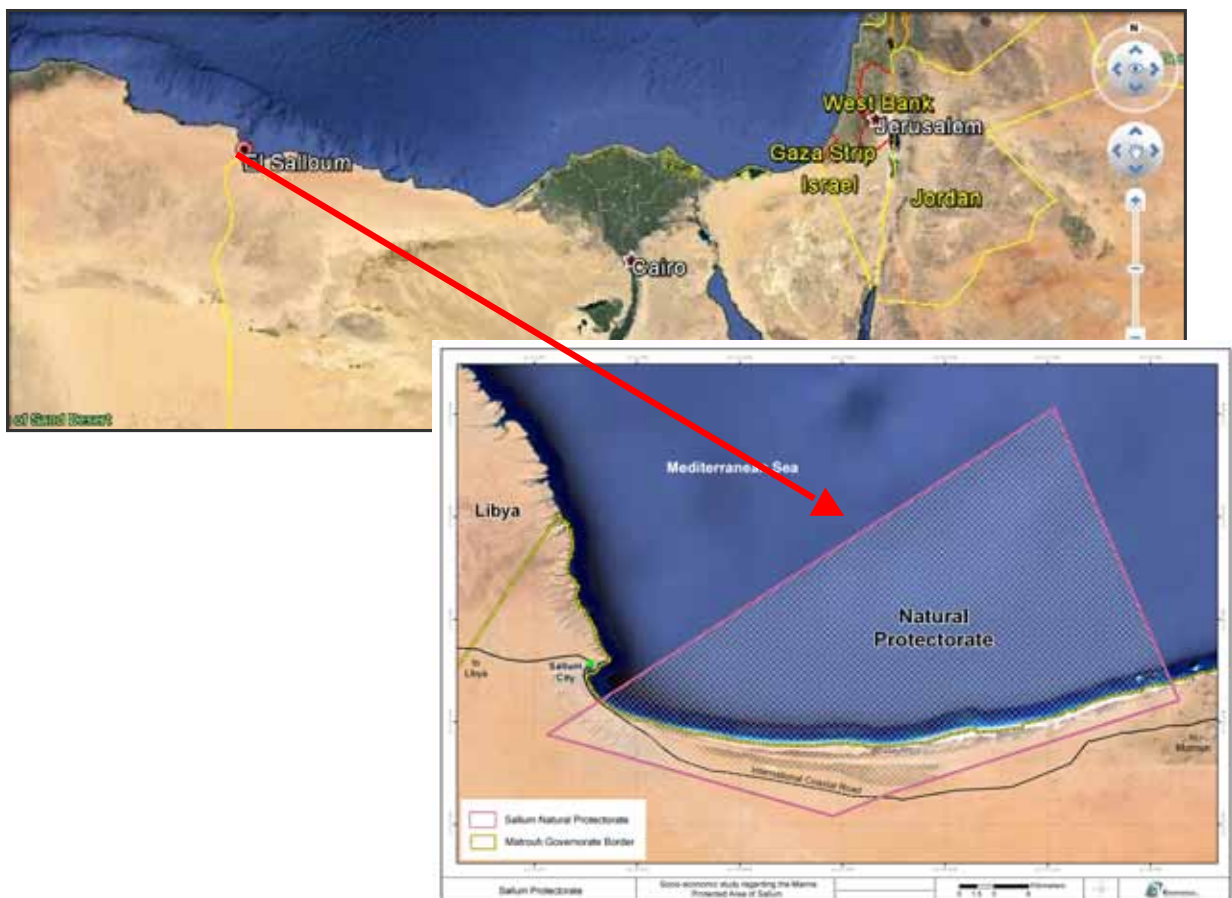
El Salloum
West Bank
Jerusalem
Gaza Strip
Israel
Jordan
Cairo
of Sand Desert

Mediterranean Sea
Libya
Natural Protectorate
to Libya
Sallum City
International Coastal Road
Marsa Matruh
Sallum Natural Protectorate
Matrouh Governorate Border
Sallum Protectorate
Socio-economic study regarding the Marine Protected Area of Sallum
Kilometers